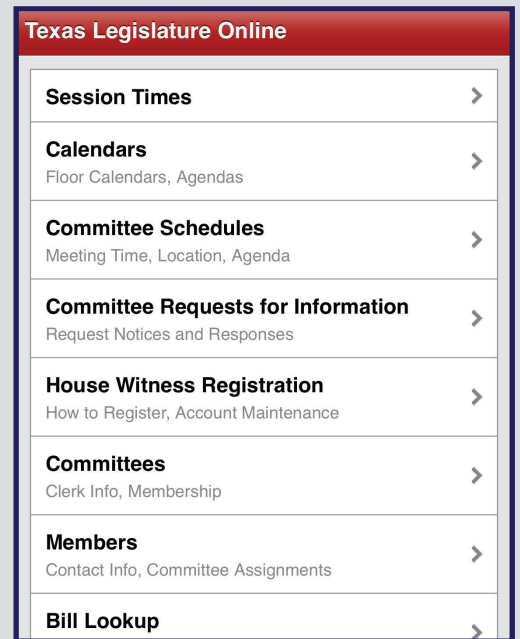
Texas Legislature Online

Session Times

Calendars
Floor Calendars, Agendas

Committee Schedules
Meeting Time, Location, Agenda

Committee Requests for Information
Request Notices and Responses

House Witness Registration
How to Register, Account Maintenance

Committees
Clerk Info, Membership

Members
Contact Info, Committee Assignments

Bill Lookup